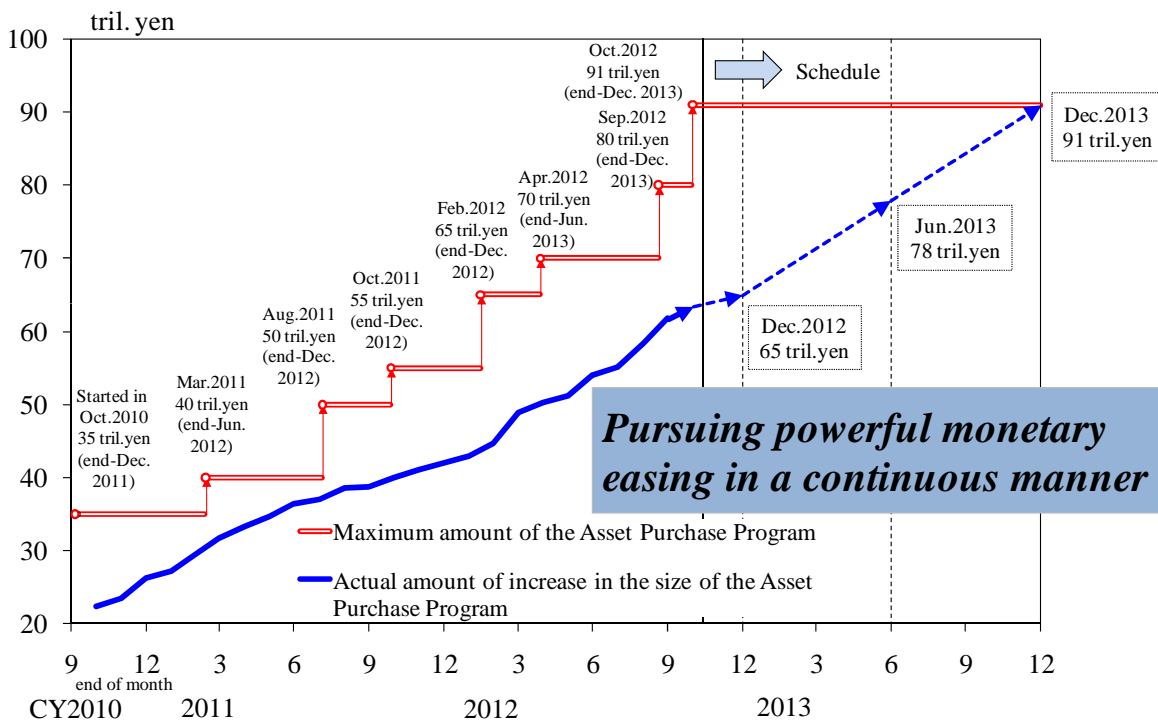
tril. yen

100
90
80
70
60
50
40
30
20

Schedule

Oct.2012
91 tril.yen
(end-Dec. 2013)

Sep.2012
80 tril.yen
(end-Dec. 2013)

Apr.2012
70 tril.yen
(end-Jun. 2013)

Feb.2012
65 tril.yen
(end-Dec. 2012)

Oct.2011
55 tril.yen
(end-Dec. 2012)

Aug.2011
50 tril.yen
(end-Dec. 2012)

Mar.2011
40 tril.yen
(end-Jun. 2012)

Started in Oct.2010
35 tril.yen
(end-Dec. 2011)

Dec.2013
91 tril.yen

Jun.2013
78 tril.yen

Dec.2012
65 tril.yen

Pursuing powerful monetary easing in a continuous manner

Maximum amount of the Asset Purchase Program

Actual amount of increase in the size of the Asset Purchase Program

9 12 3 6 9 12 3 6 9 12 3 6 9 12
end of month
CY2010 2011 2012 2013